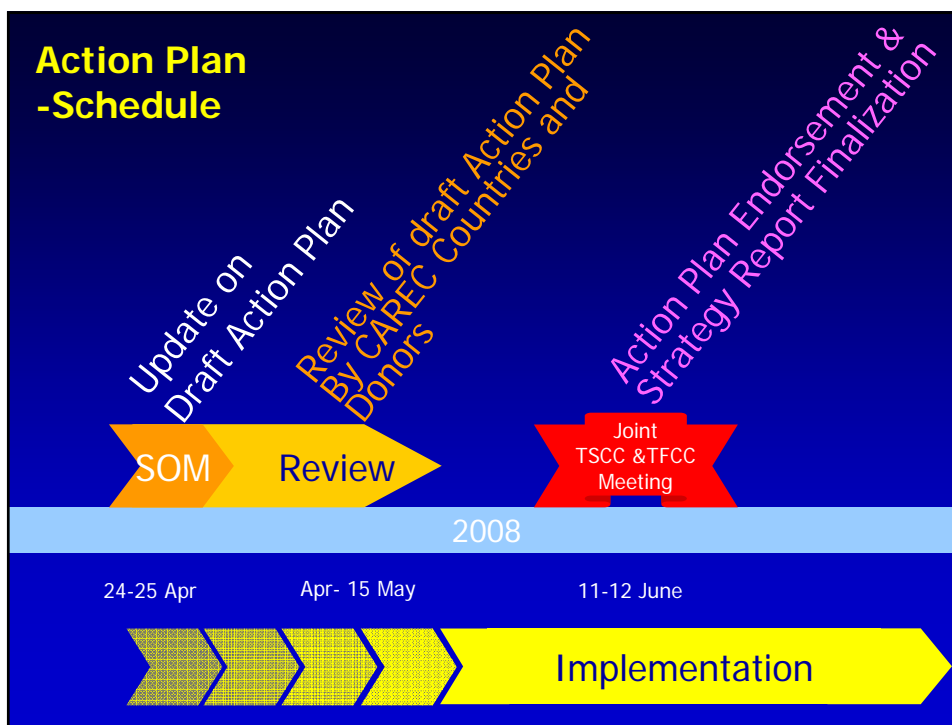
Action Plan
-Schedule

Update on
Draft Action Plan

Review of draft Action Plan
By CAREC Countries and
Donors

Action Plan Endorsement &
Strategy Report Finalization

SOM

Review

Joint
TSCC &TFCC
Meeting

2008

24-25 Apr

Apr- 15 May

11-12 June

Implementation